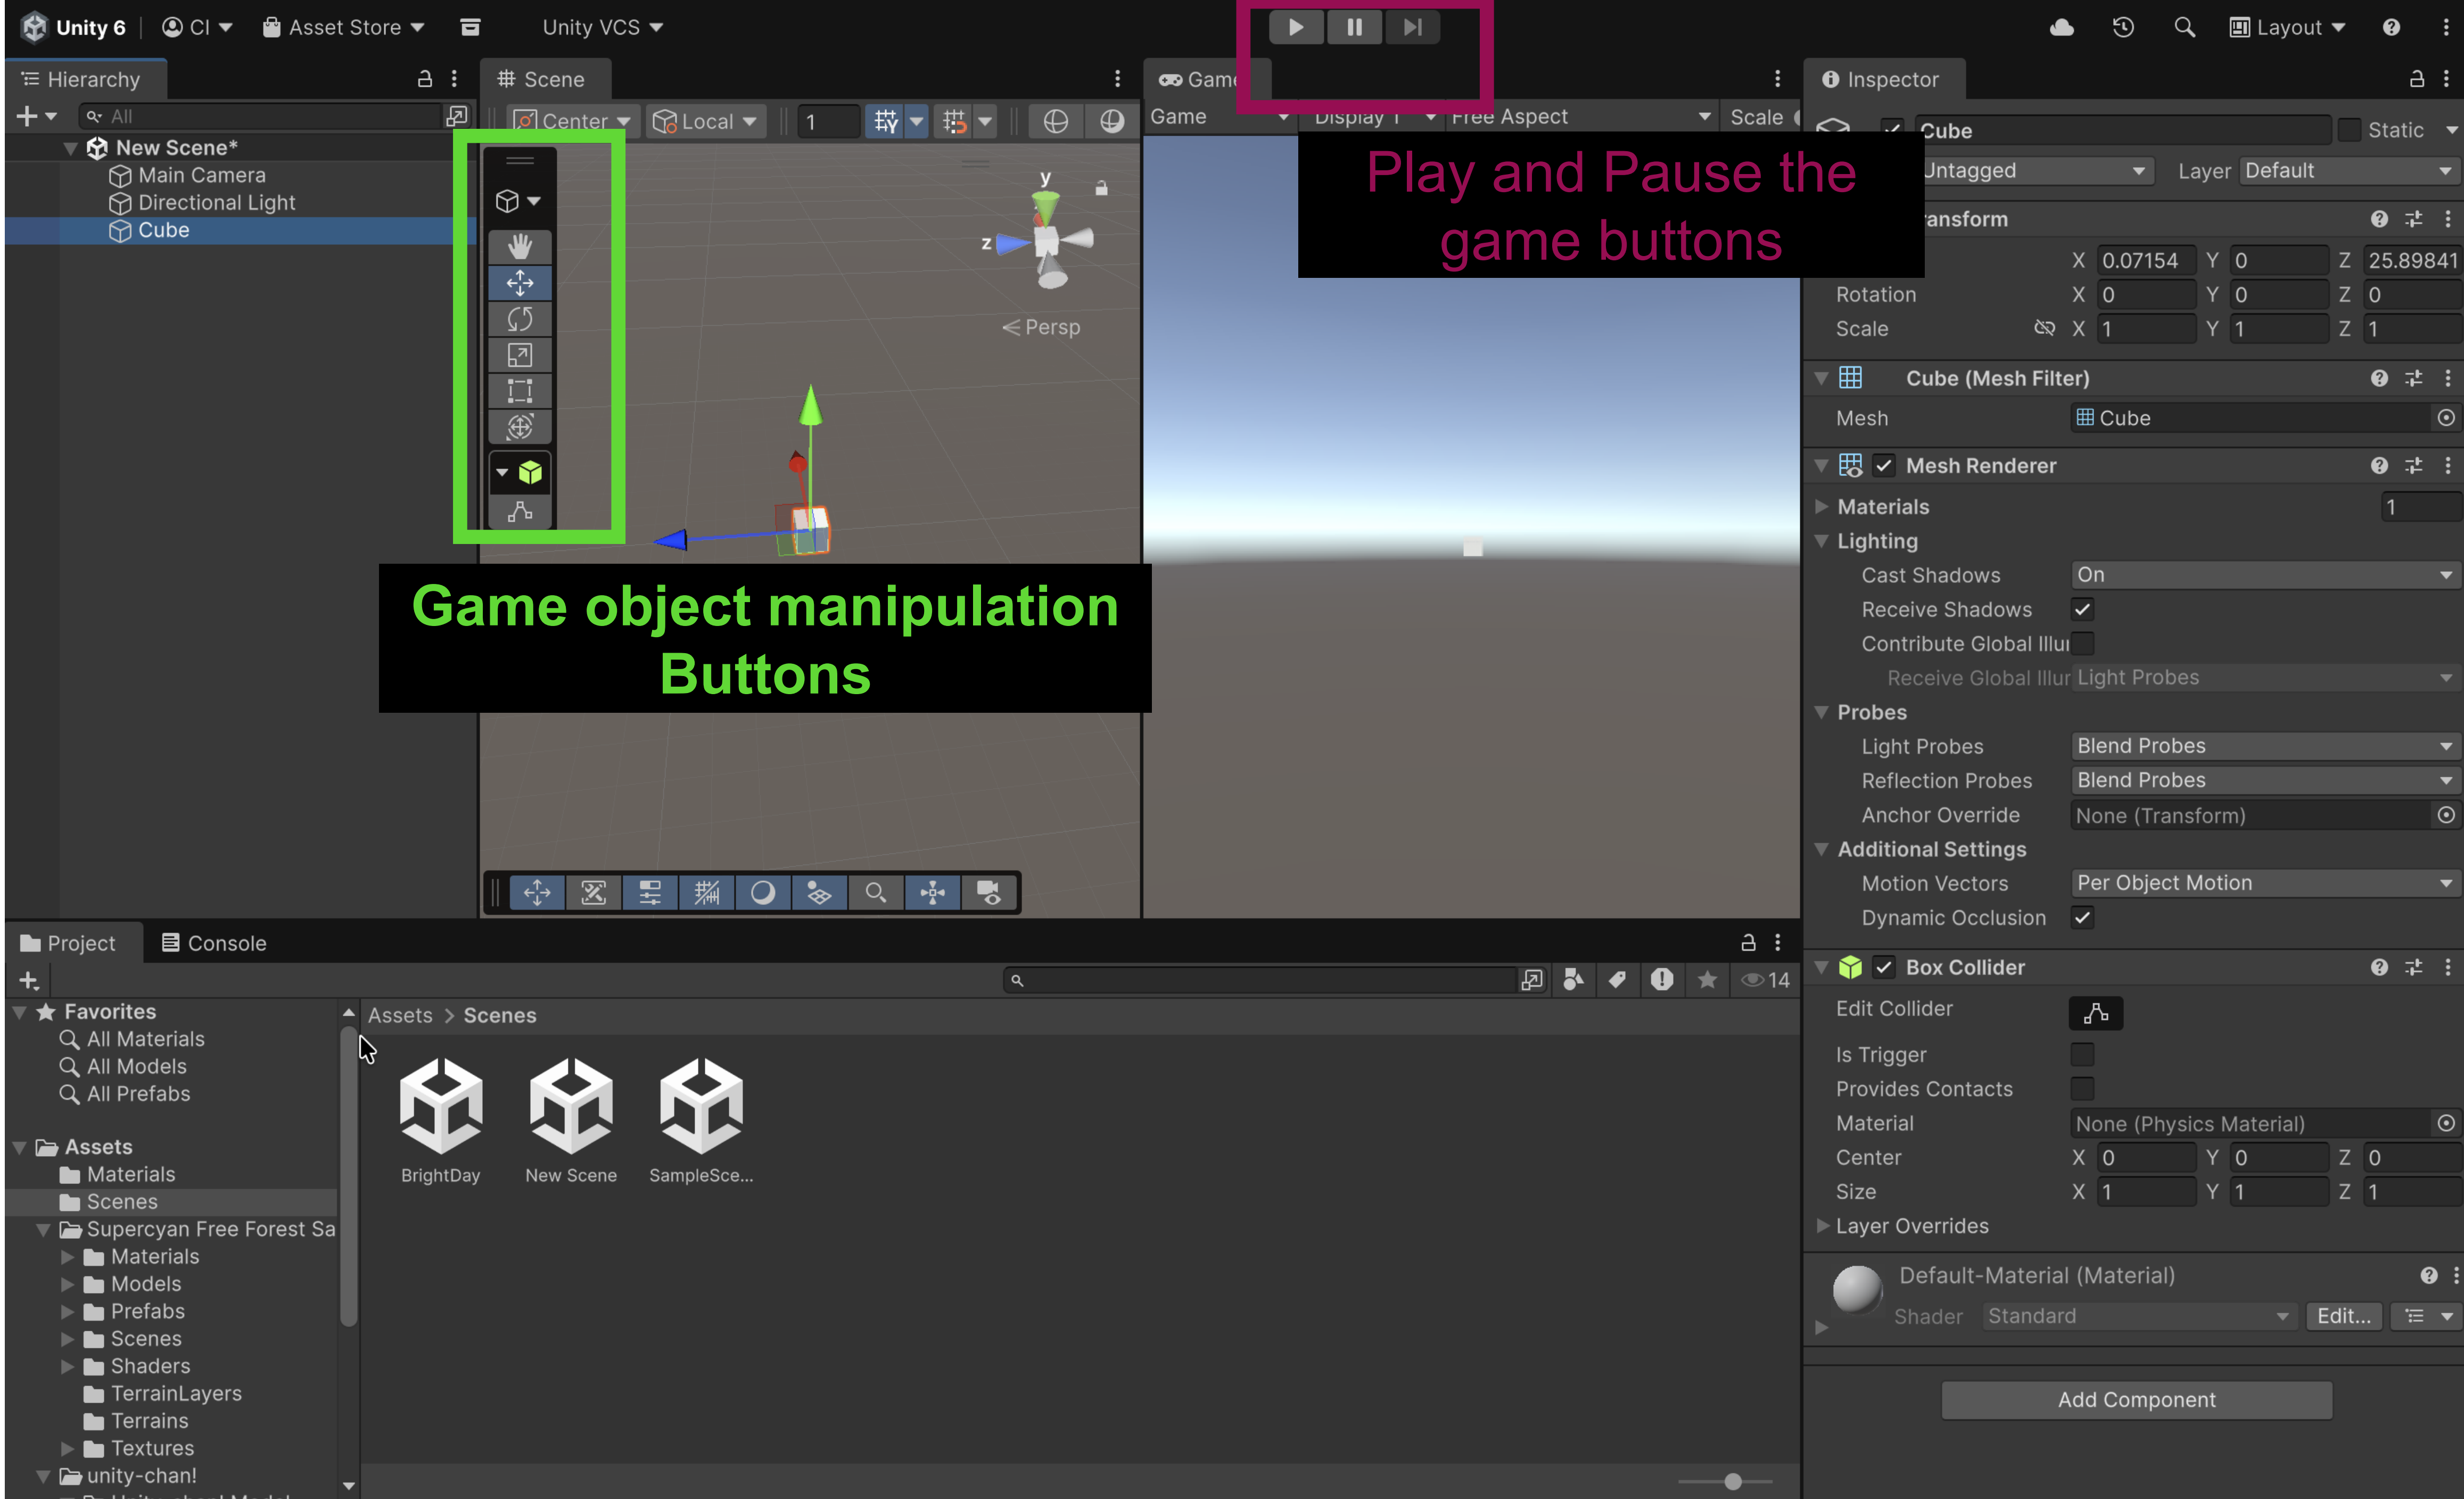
Unity 6 | CI | Asset Store | Unity VCS | Layout

Hierarchy
All
New Scene*
Main Camera
Directional Light
Cube

Scene
Center | Local | 1
y
z
< Persp

Game
Game | Display 1 | Free Aspect | Scale

Play and Pause the game buttons

Game object manipulation Buttons

Inspector
Cube | Static
Untagged | Layer Default
ansform
X 0.07154 Y 0 Z 25.89841
Rotation X 0 Y 0 Z 0
Scale X 1 Y 1 Z 1
Cube (Mesh Filter)
Mesh | Cube
Mesh Renderer
Materials | 1
Lighting
Cast Shadows | On
Receive Shadows
Contribute Global Illu
Receive Global Illur | Light Probes
Probes
Light Probes | Blend Probes
Reflection Probes | Blend Probes
Anchor Override | None (Transform)
Additional Settings
Motion Vectors | Per Object Motion
Dynamic Occlusion
Box Collider
Edit Collider
Is Trigger
Provides Contacts
Material | None (Physics Material)
Center X 0 Y 0 Z 0
Size X 1 Y 1 Z 1
Layer Overrides
Default-Material (Material)
Shader | Standard | Edit...
Add Component

Project | Console
14
Favorites
All Materials
All Models
All Prefabs
Assets
Materials
Scenes
Supercyan Free Forest Sa
Materials
Models
Prefabs
Scenes
Shaders
TerrainLayers
Terrains
Textures
unity-chan!
Assets > Scenes
BrightDay | New Scene | SampleSce...